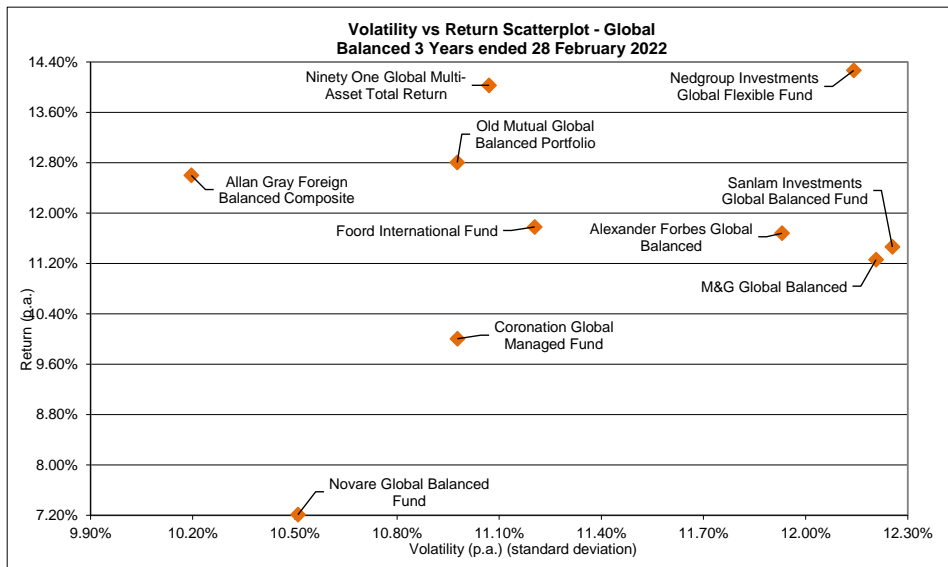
Volatility vs Return Scatterplot - Global Balanced 3 Years ended 28 February 2022

14.40%
13.60%
12.80%
12.00%
11.20%
10.40%
9.60%
8.80%
8.00%
7.20%

Return (p.a.)

Ninety One Global Multi-Asset Total Return

Nedgroup Investments Global Flexible Fund

Old Mutual Global Balanced Portfolio

Allan Gray Foreign Balanced Composite

Sanlam Investments Global Balanced Fund

Foord International Fund

Alexander Forbes Global Balanced

M&G Global Balanced

Coronation Global Managed Fund

Novare Global Balanced Fund

9.90%
10.20%
10.50%
10.80%
11.10%
11.40%
11.70%
12.00%
12.30%

Volatility (p.a.) (standard deviation)